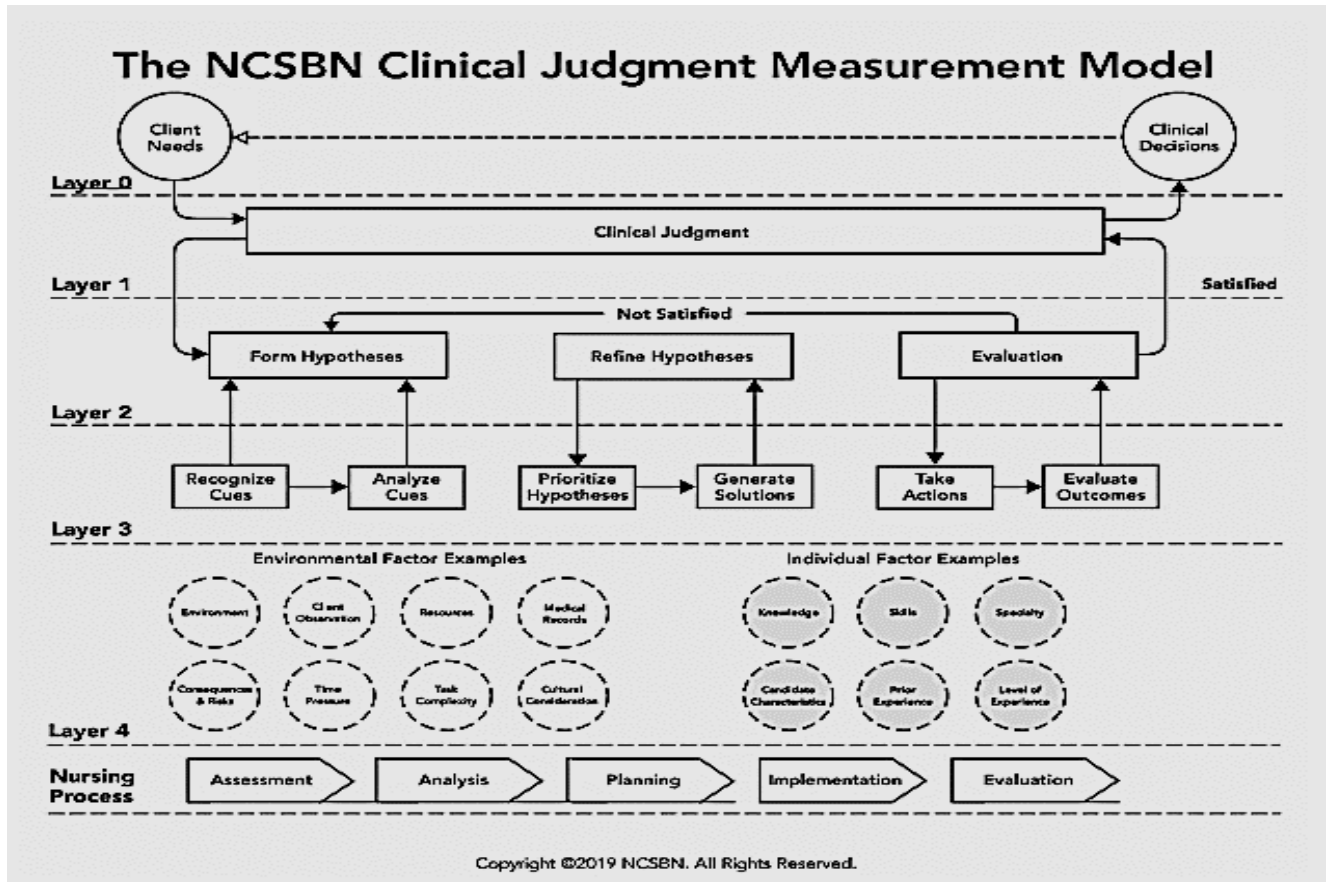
The NCSBN Clinical Judgment Measurement Model

Client Needs

Clinical Decisions

Layer 0

Clinical Judgment

Layer 1

Satisfied

Not Satisfied

Form Hypotheses

Refine Hypotheses

Evaluation

Layer 2

Recognize Cues

Analyze Cues

Prioritize Hypotheses

Generate Solutions

Take Actions

Evaluate Outcomes

Layer 3

Environmental Factor Examples

Environment

Client Observation

Resources

Medical Records

Consequences & Risks

Time Pressure

Task Complexity

Cultural Consideration

Individual Factor Examples

Knowledge

Skills

Specialty

Candidate Characteristics

Prior Experience

Level of Experience

Layer 4

Nursing Process

Assessment

Analysis

Planning

Implementation

Evaluation

Copyright ©2019 NCSBN. All Rights Reserved.